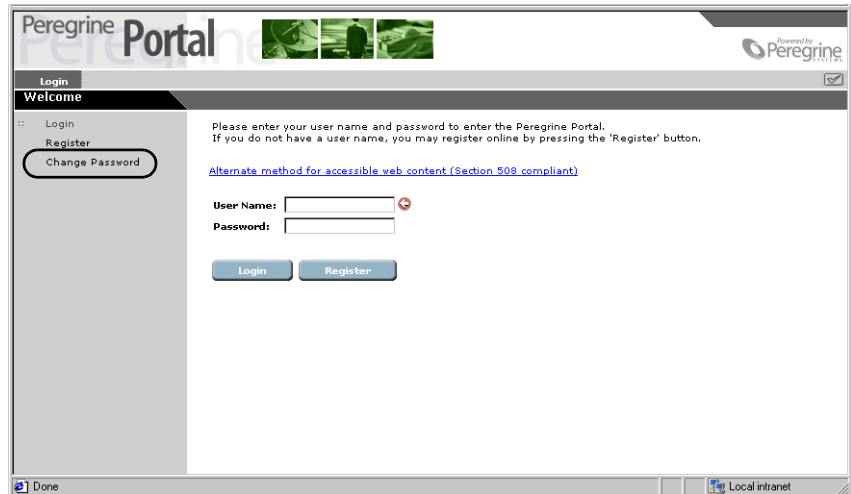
Peregrine Portal

Powered by Peregrine SYSTEMS

Login

Welcome

Login
Register
Change Password

Please enter your user name and password to enter the Peregrine Portal.
If you do not have a user name, you may register online by pressing the 'Register' button.

Alternate method for accessible web content (Section 508 compliant)

User Name:
Password:

Login Register

Done

Local intranet